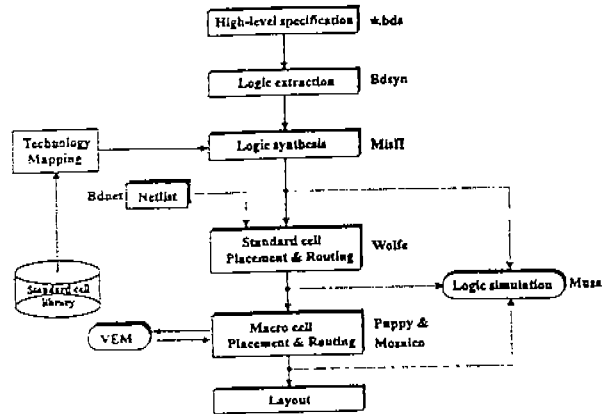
High-level specification *.bds

Logic extraction Bdsyn

Technology Mapping

Logic synthesis MisII

Bdnet Netlist

Standard cell library

Standard cell Placement & Routing Wolfe

Logic simulation Musa

VEM

Macro cell Placement & Routing Puppy & Mosaico

Layout